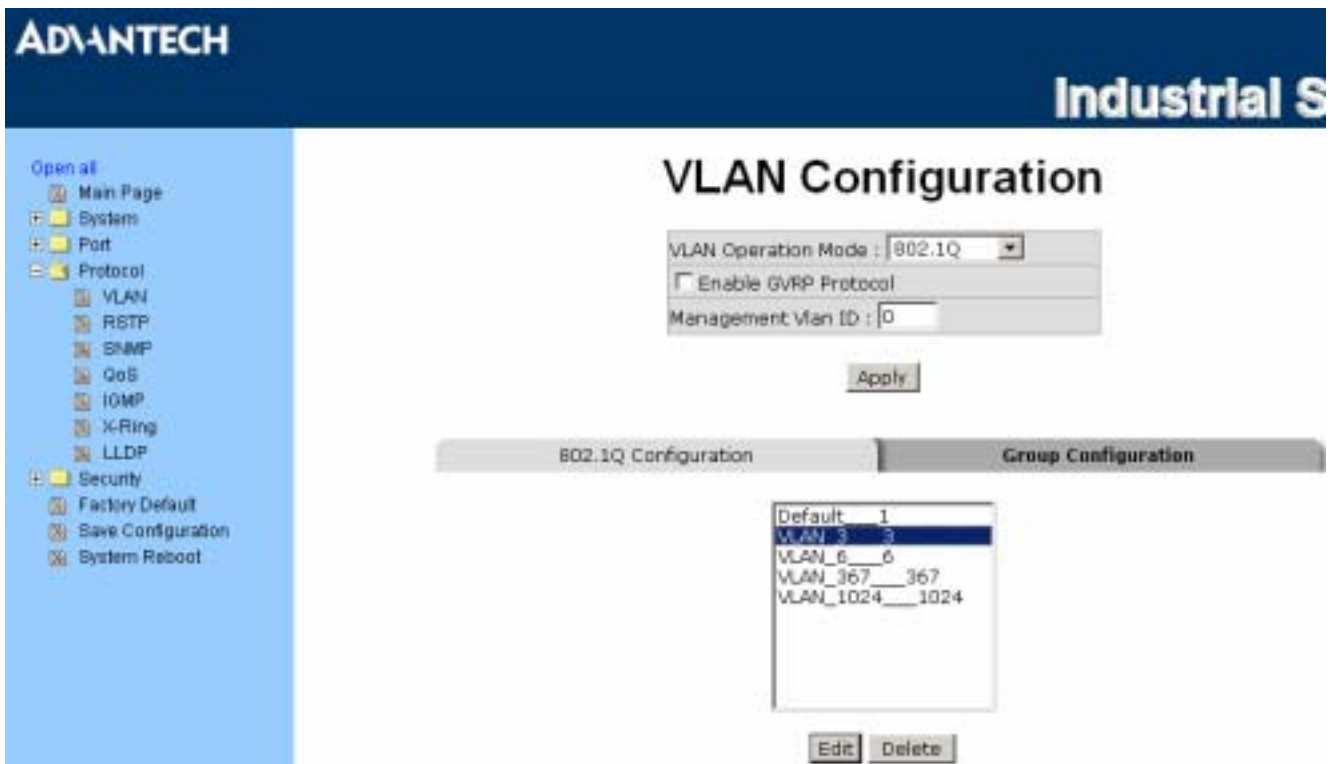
ADVANTECH

Industrial S

Open all
Main Page
System
Port
Protocol
VLAN
RSTP
SNMP
QoS
IGMP
X-Ring
LLDP
Security
Factory Default
Save Configuration
System Reboot

VLAN Configuration

VLAN Operation Mode : 802.1Q
Enable GVRP Protocol
Management Vlan ID : 0

Apply

802.1Q Configuration
Group Configuration

Default___1
VLAN_3___3
VLAN_6___6
VLAN_367___367
VLAN_1024___1024

Edit Delete